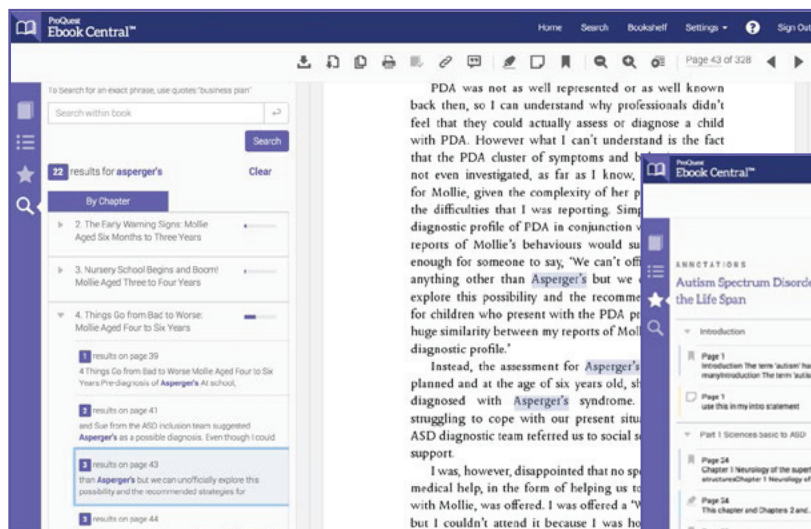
ProQuest Ebook Central™

Home Search Bookshelf Settings Sign Out

Page 43 of 328

To Search for an exact phrase, use quotes "business plan"

Search within book

Search

22 results for asperger's Clear

By Chapter

2. The Early Warning Signs: Mollie Aged Six Months to Three Years

3. Nursery School Begins and Boom! Mollie Aged Three to Four Years

4. Things Go from Bad to Worse: Mollie Aged Four to Six Years

1 results on page 39
4 Things Go from Bad to Worse Mollie Aged Four to Six Years Pre-diagnosis of Asperger's At school,

2 results on page 41
and Sue from the ASD inclusion team suggested Asperger's as a possible diagnosis. Even though I could

3 results on page 43
than Asperger's but we can unofficially explore this possibility and the recommended strategies for

3 results on page 44

PDA was not as well represented or as well known back then, so I can understand why professionals didn't feel that they could actually assess or diagnose a child with PDA. However what I can't understand is the fact that the PDA cluster of symptoms and b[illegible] not even investigated, as far as I know, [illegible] for Mollie, given the complexity of her p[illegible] the difficulties that I was reporting. Simp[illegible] diagnostic profile of PDA in conjunction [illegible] reports of Mollie's behaviours would su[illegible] enough for someone to say, 'We can't offi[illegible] anything other than Asperger's but we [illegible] explore this possibility and the recomme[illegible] for children who present with the PDA p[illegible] huge similarity between my reports of Mol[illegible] diagnostic profile.'

Instead, the assessment for Asperger's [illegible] planned and at the age of six years old, s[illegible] diagnosed with Asperger's syndrome. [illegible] struggling to cope with our present situ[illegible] ASD diagnostic team referred us to social s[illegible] support.

I was, however, disappointed that no sp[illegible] medical help, in the form of helping us t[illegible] with Mollie, was offered. I was offered a '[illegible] but I couldn't attend it because I was ho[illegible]

ProQuest Ebook Central™

ANNOTATIONS
Autism Spectrum Disord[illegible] the Life Span

Introduction
Page 1
Introduction The term 'autism' ha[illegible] manyIntroduction The term 'autis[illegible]
Page 1
use this in my intro statement
Part 1 Sciences basic to ASD
Page 24
Chapter 1 Neurology of the super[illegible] structuresChapter 1 Neurology of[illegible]
Page 24
This chapter and Chapters 2 and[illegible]